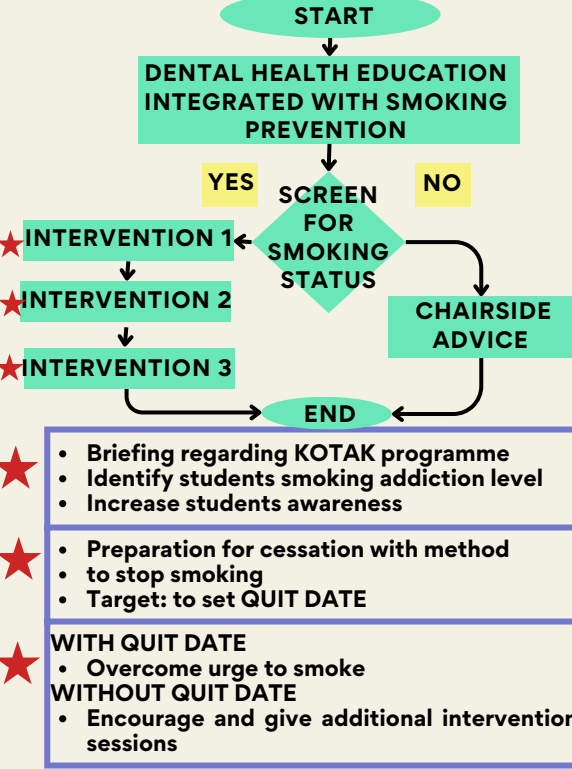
START

DENTAL HEALTH EDUCATION INTEGRATED WITH SMOKING PREVENTION

YES

SCREEN FOR SMOKING STATUS

NO

INTERVENTION 1

INTERVENTION 2

INTERVENTION 3

CHAIRSIDE ADVICE

END

- Briefing regarding KOTAK programme
- Identify students smoking addiction level
- Increase students awareness

- Preparation for cessation with method
- to stop smoking
- Target: to set QUIT DATE

WITH QUIT DATE
- Overcome urge to smoke

WITHOUT QUIT DATE
- Encourage and give additional intervention sessions